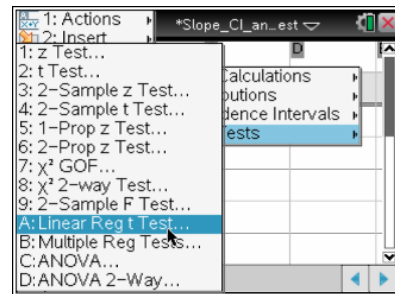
1: Actions
2: Insert
*Slope_CI_an...est
D
1: z Test...
2: t Test...
3: 2-Sample z Test...
4: 2-Sample t Test...
5: 1-Prop z Test...
6: 2-Prop z Test...
7: $\chi^2$ GOF...
8: $\chi^2$ 2-way Test...
9: 2-Sample F Test...
A: Linear Reg t Test...
B: Multiple Reg Tests...
C: ANOVA...
D: ANOVA 2-Way...
Calculations
butions
dence Intervals
Tests